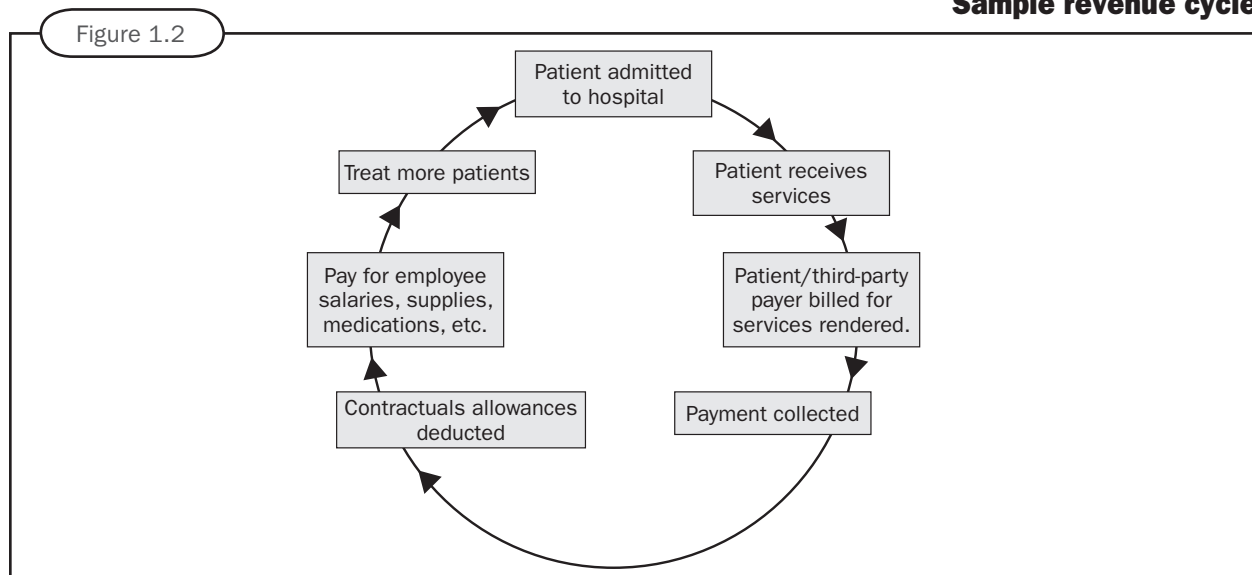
Figure 1.2

Sample revenue cycle

Patient admitted to hospital

Patient receives services

Patient/third-party payer billed for services rendered.

Payment collected

Contractuals allowances deducted

Pay for employee salaries, supplies, medications, etc.

Treat more patients